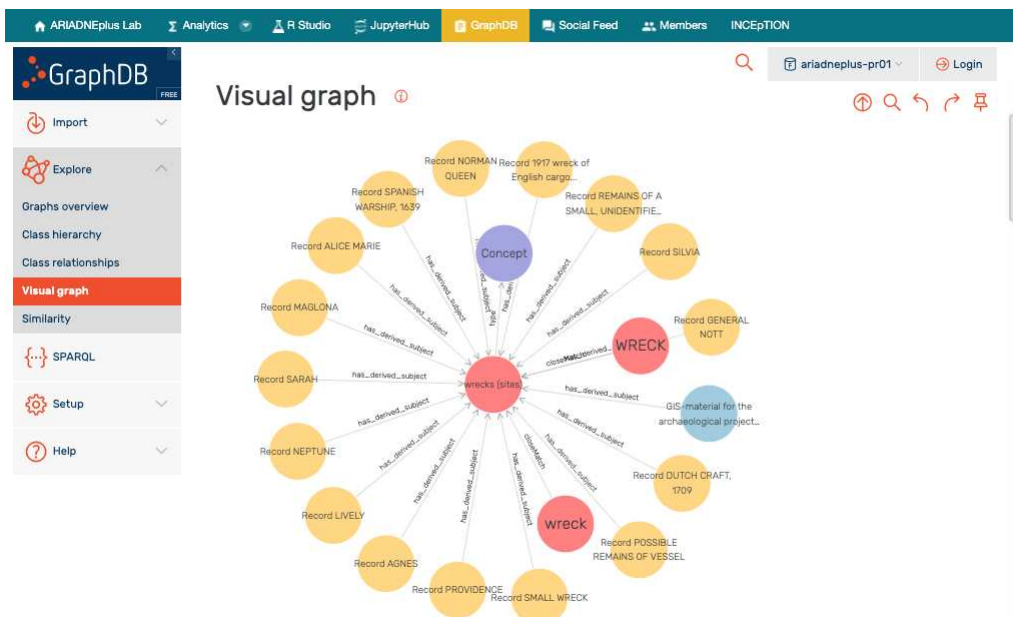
ARIADNEplus Lab
Analytics
R Studio
JupyterHub
GraphDB
Social Feed
Members
INCEpTION

GraphDB
FREE

Import
Explore
Graphs overview
Class hierarchy
Class relationships
Visual graph
Similarity
SPARQL
Setup
Help

ariadneplus-pr01
Login

Visual graph

Record NORMAN QUEEN
Record 1917 wreck of English cargo...
Record SPANISH WARSHIP, 1639
Record REMAINS OF A SMALL, UNIDENTIFIE...
Record ALICE MARIE
Concept
Record SILVIA
Record MAGLONA
Record GENERAL NOTT
WRECK
Record SARAH
wrecks (sites)
GIS material for the archaeological project...
Record NEPTUNE
Record DUTCH CRAFT, 1709
Record LIVELY
wreck
Record POSSIBLE REMAINS OF VESSEL
Record AGNES
Record PROVIDENCE
Record SMALL WRECK

has_derived_subject
has_derived_subject
has_derived_subject
has_derived_subject
has_derived_subject
has_derived_subject
has_derived_subject
has_derived_subject
has_derived_subject
has_derived_subject
has_derived_subject
has_derived_subject
has_derived_subject
has_derived_subject
has_derived_subject
type
closeMatch
closeMatch